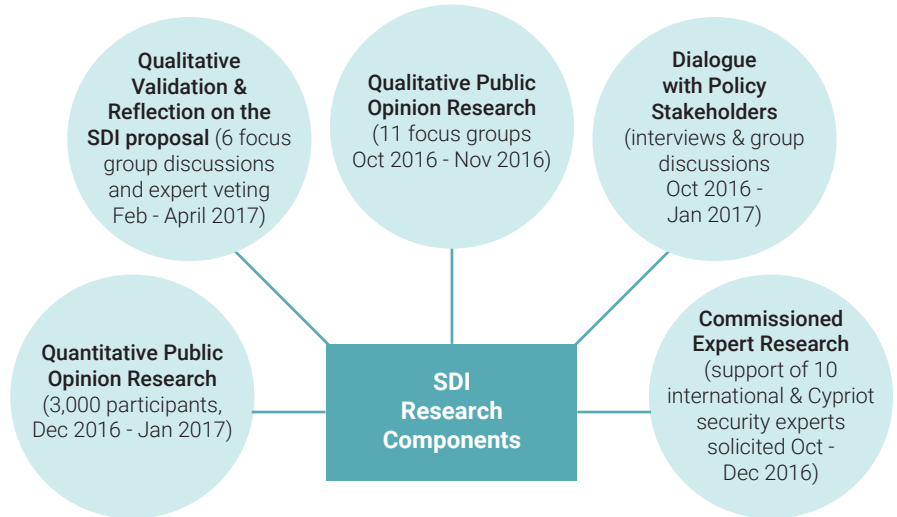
Qualitative Validation & Reflection on the SDI proposal (6 focus group discussions and expert veting Feb - April 2017)

Qualitative Public Opinion Research (11 focus groups Oct 2016 - Nov 2016)

Dialogue with Policy Stakeholders (interviews & group discussions Oct 2016 - Jan 2017)

Quantitative Public Opinion Research (3,000 participants, Dec 2016 - Jan 2017)

SDI Research Components

Commissioned Expert Research (support of 10 international & Cypriot security experts solicited Oct - Dec 2016)